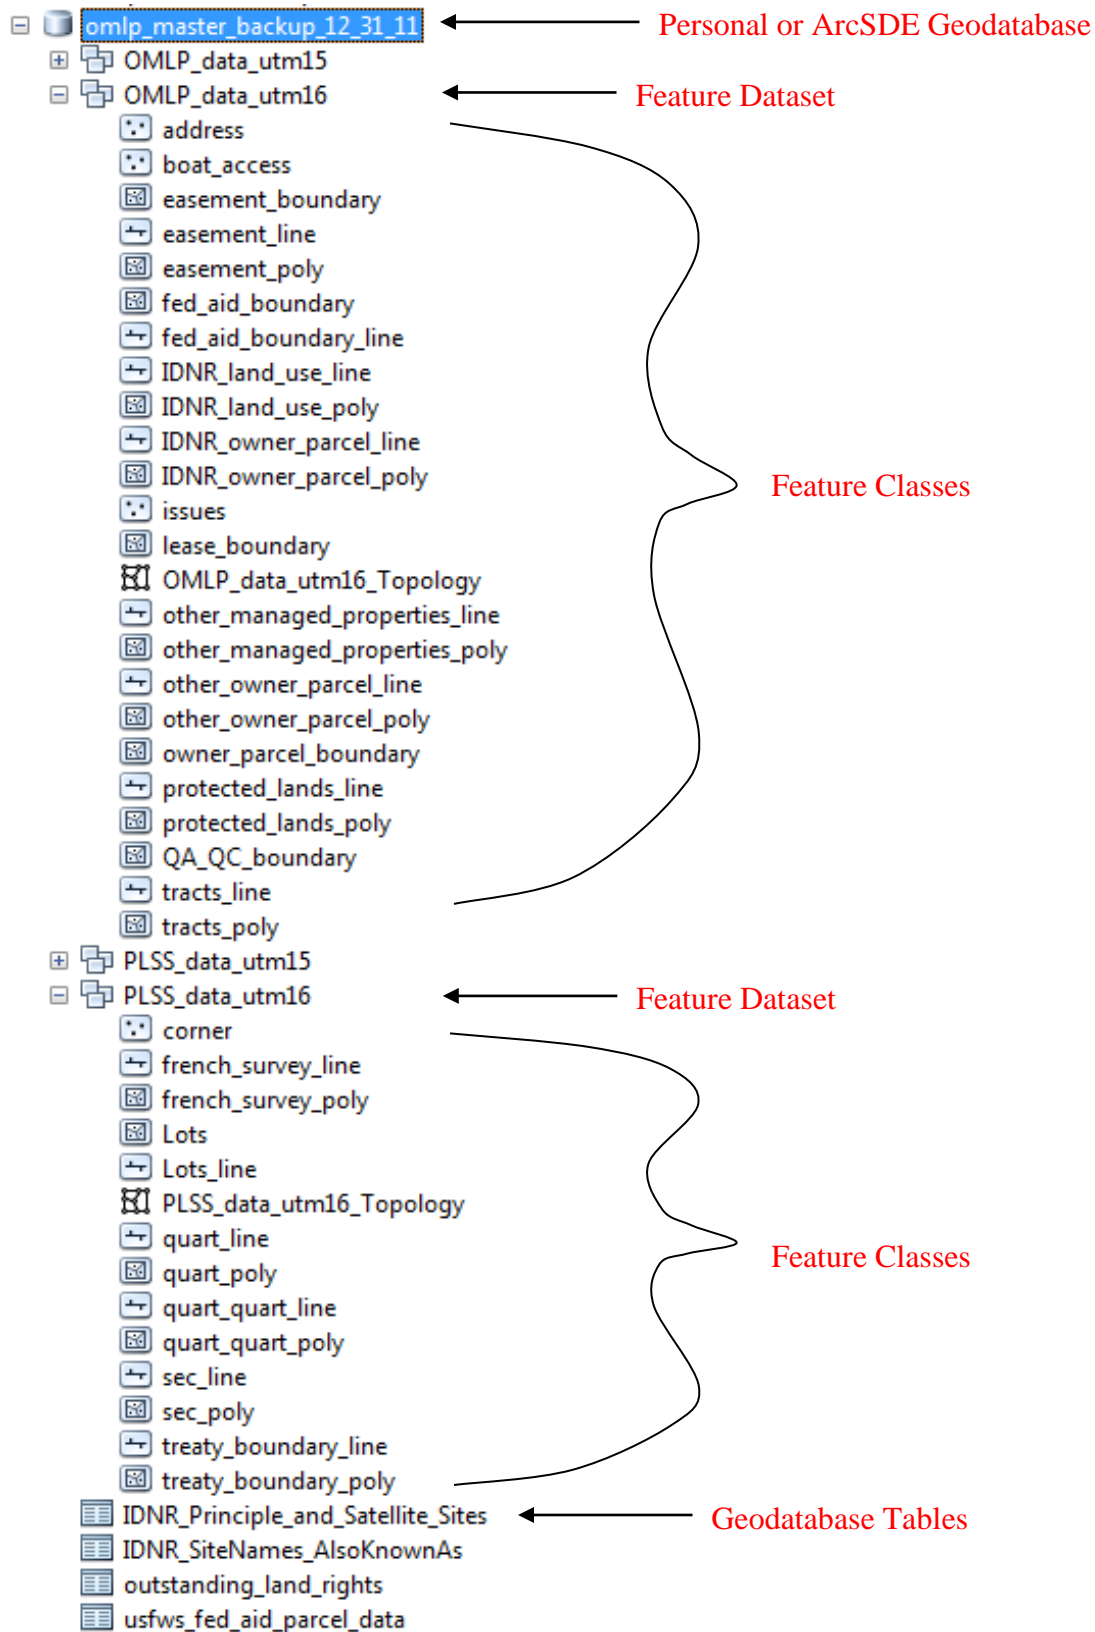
omlp_master_backup_12_31_11
Personal or ArcSDE Geodatabase
OMLP_data_utm15
OMLP_data_utm16
Feature Dataset
address
boat_access
easement_boundary
easement_line
easement_poly
fed_aid_boundary
fed_aid_boundary_line
IDNR_land_use_line
IDNR_land_use_poly
IDNR_owner_parcel_line
IDNR_owner_parcel_poly
issues
lease_boundary
OMLP_data_utm16_Topology
other_managed_properties_line
other_managed_properties_poly
other_owner_parcel_line
other_owner_parcel_poly
owner_parcel_boundary
protected_lands_line
protected_lands_poly
QA_QC_boundary
tracts_line
tracts_poly
Feature Classes
PLSS_data_utm15
PLSS_data_utm16
Feature Dataset
corner
french_survey_line
french_survey_poly
Lots
Lots_line
PLSS_data_utm16_Topology
quart_line
quart_poly
quart_quart_line
quart_quart_poly
sec_line
sec_poly
treaty_boundary_line
treaty_boundary_poly
Feature Classes
IDNR_Principle_and_Satellite_Sites
Geodatabase Tables
IDNR_SiteNames_AlsoKnownAs
outstanding_land_rights
usfws_fed_aid_parcel_data